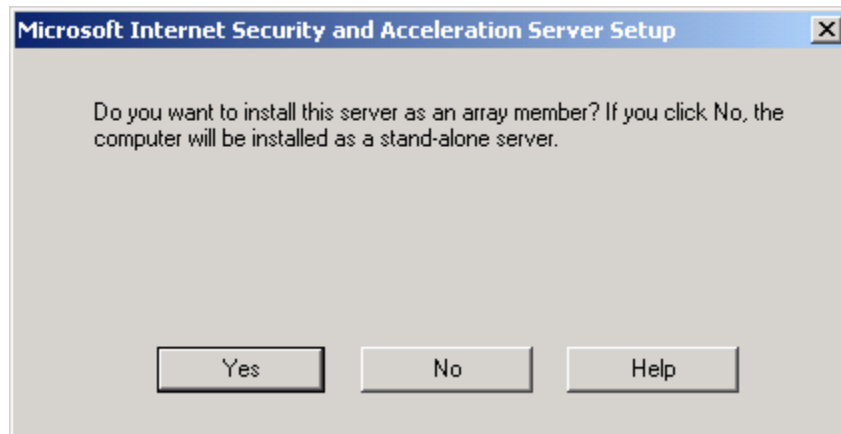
Microsoft Internet Security and Acceleration Server Setup

Do you want to install this server as an array member? If you click No, the computer will be installed as a stand-alone server.

Yes

No

Help